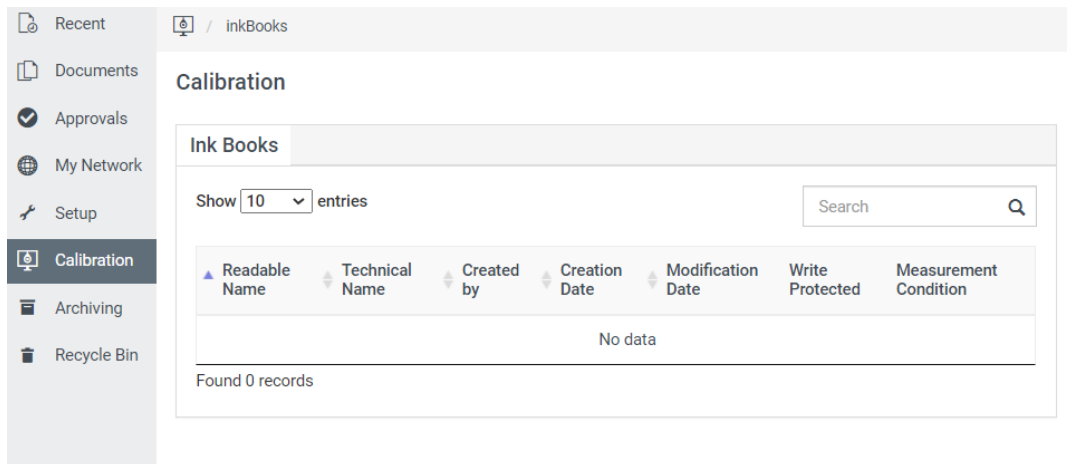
Recent
Documents
Approvals
My Network
Setup
Calibration
Archiving
Recycle Bin

/ inkBooks

Calibration

Ink Books

Show 10 entries

Search

| Readable Name | Technical Name | Created by | Creation Date | Modification Date | Write Protected | Measurement Condition |
|---|---|---|---|---|---|---|
| No data | | | | | | |

Found 0 records